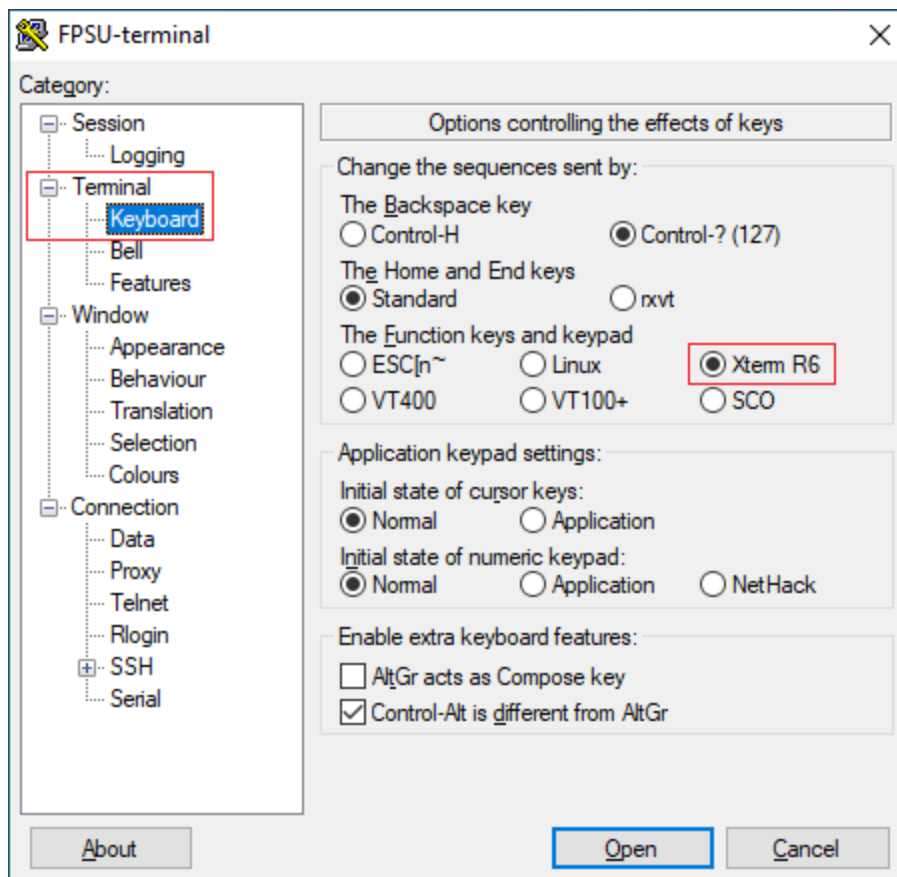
FPSU-terminal

Category:

Session
Logging
Terminal
Keyboard
Bell
Features
Window
Appearance
Behaviour
Translation
Selection
Colours
Connection
Data
Proxy
Telnet
Rlogin
SSH
Serial

Options controlling the effects of keys

Change the sequences sent by:
The Backspace key
Control-H
Control-? (127)
The Home and End keys
Standard
rxvt
The Function keys and keypad
ESC[n~
Linux
Xterm R6
VT400
VT100+
SCO

Application keypad settings:
Initial state of cursor keys:
Normal
Application
Initial state of numeric keypad:
Normal
Application
NetHack

Enable extra keyboard features:
AltGr acts as Compose key
Control-Alt is different from AltGr

About
Open
Cancel